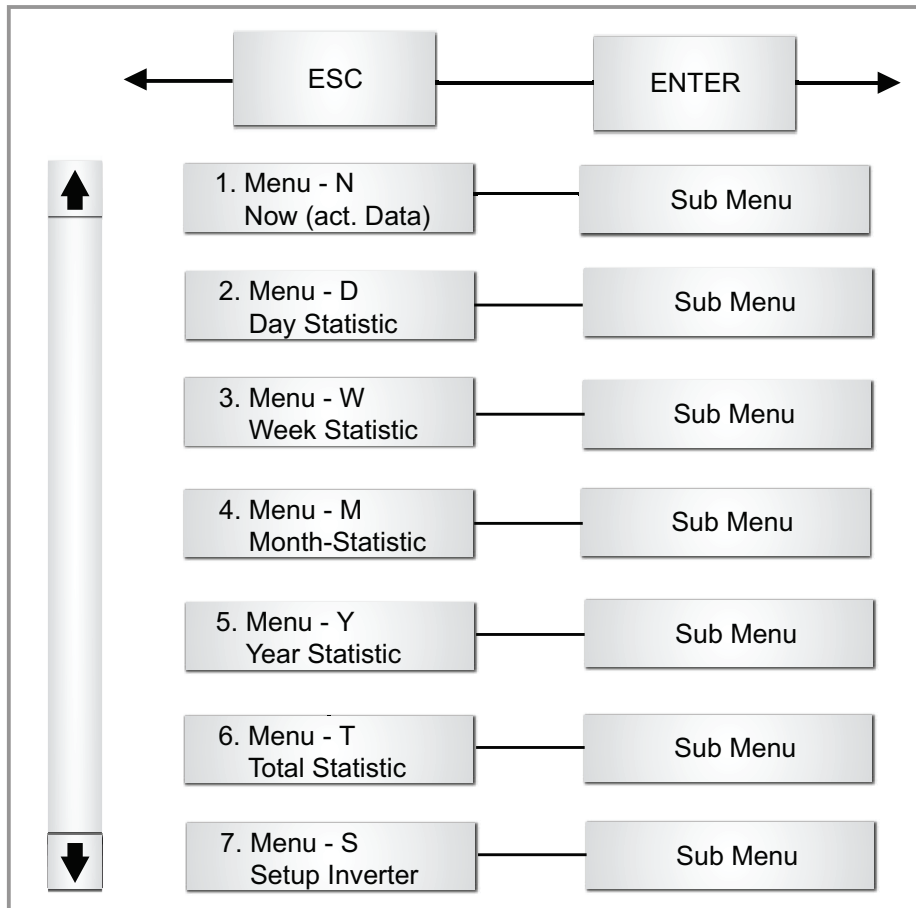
ESC

ENTER

1. Menu - N
Now (act. Data)

Sub Menu

2. Menu - D
Day Statistic

Sub Menu

3. Menu - W
Week Statistic

Sub Menu

4. Menu - M
Month-Statistic

Sub Menu

5. Menu - Y
Year Statistic

Sub Menu

6. Menu - T
Total Statistic

Sub Menu

7. Menu - S
Setup Inverter

Sub Menu